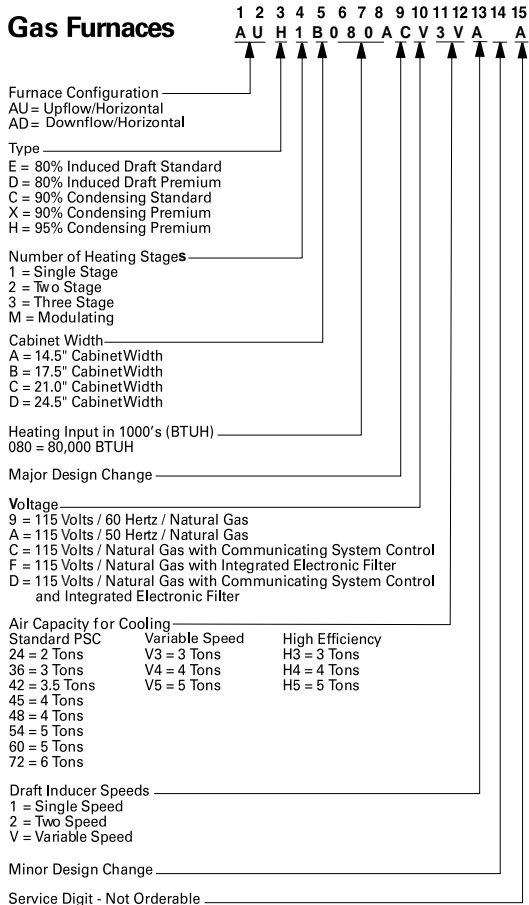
Gas Furnaces

| 1 | 2 | 3 | 4 | 5 | 6 | 7 | 8 | 9 | 10 | 11 | 12 | 13 | 14 | 15 |
|---|---|---|---|---|---|---|---|---|---|---|---|---|---|---|
| A | U | H | 1 | B | 0 | 8 | 0 | A | C | V | 3 | V | A |  | A |

Furnace Configuration
AU = Upflow/Horizontal
AD = Downflow/Horizontal

Type
E = 80% Induced Draft Standard
D = 80% Induced Draft Premium
C = 90% Condensing Standard
X = 90% Condensing Premium
H = 95% Condensing Premium

Number of Heating Stages
1 = Single Stage
2 = Two Stage
3 = Three Stage
M = Modulating

Cabinet Width
A = 14.5" CabinetWidth
B = 17.5" CabinetWidth
C = 21.0" CabinetWidth
D = 24.5" CabinetWidth

Heating Input in 1000's (BTUH)
080 = 80,000 BTUH

Major Design Change

Voltage
9 = 115 Volts / 60 Hertz / Natural Gas
A = 115 Volts / 50 Hertz / Natural Gas
C = 115 Volts / Natural Gas with Communicating System Control
F = 115 Volts / Natural Gas with Integrated Electronic Filter
D = 115 Volts / Natural Gas with Communicating System Control and Integrated Electronic Filter

Air Capacity for Cooling
Standard PSC
24 = 2 Tons
36 = 3 Tons
42 = 3.5 Tons
45 = 4 Tons
48 = 4 Tons
54 = 5 Tons
60 = 5 Tons
72 = 6 Tons

Variable Speed
V3 = 3 Tons
V4 = 4 Tons
V5 = 5 Tons

High Efficiency
H3 = 3 Tons
H4 = 4 Tons
H5 = 5 Tons

Draft Inducer Speeds
1 = Single Speed
2 = Two Speed
V = Variable Speed

Minor Design Change

Service Digit - Not Orderable